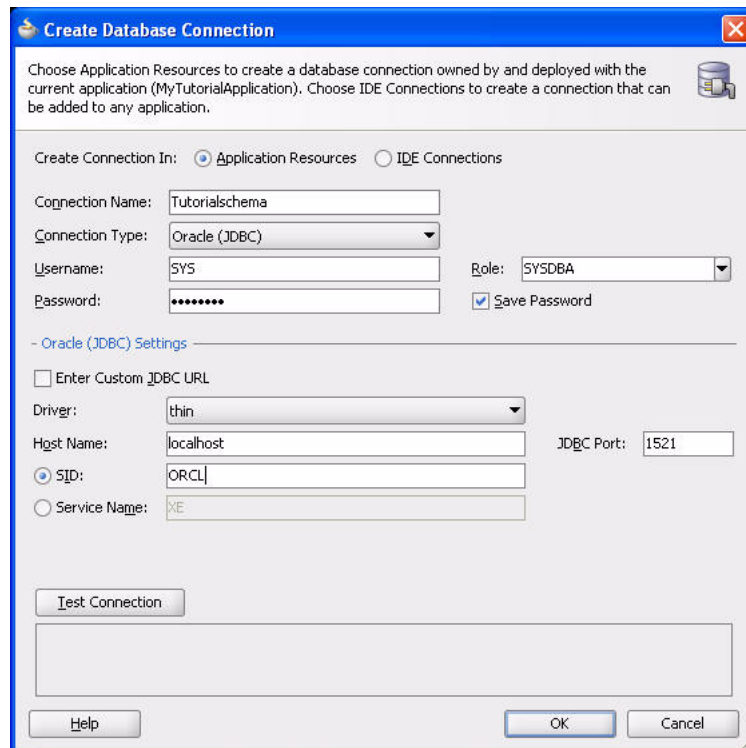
Create Database Connection

Choose Application Resources to create a database connection owned by and deployed with the current application (MyTutorialApplication). Choose IDE Connections to create a connection that can be added to any application.

Create Connection In: Application Resources IDE Connections

Connection Name: Tutorialschema
Connection Type: Oracle (JDBC)
Username: SYS
Role: SYSDBA
Password: ••••••••
Save Password

- Oracle (JDBC) Settings

Enter Custom JDBC URL
Driver: thin
Host Name: localhost
JDBC Port: 1521
SID: ORCL
Service Name: XE

Test Connection

Help
OK
Cancel